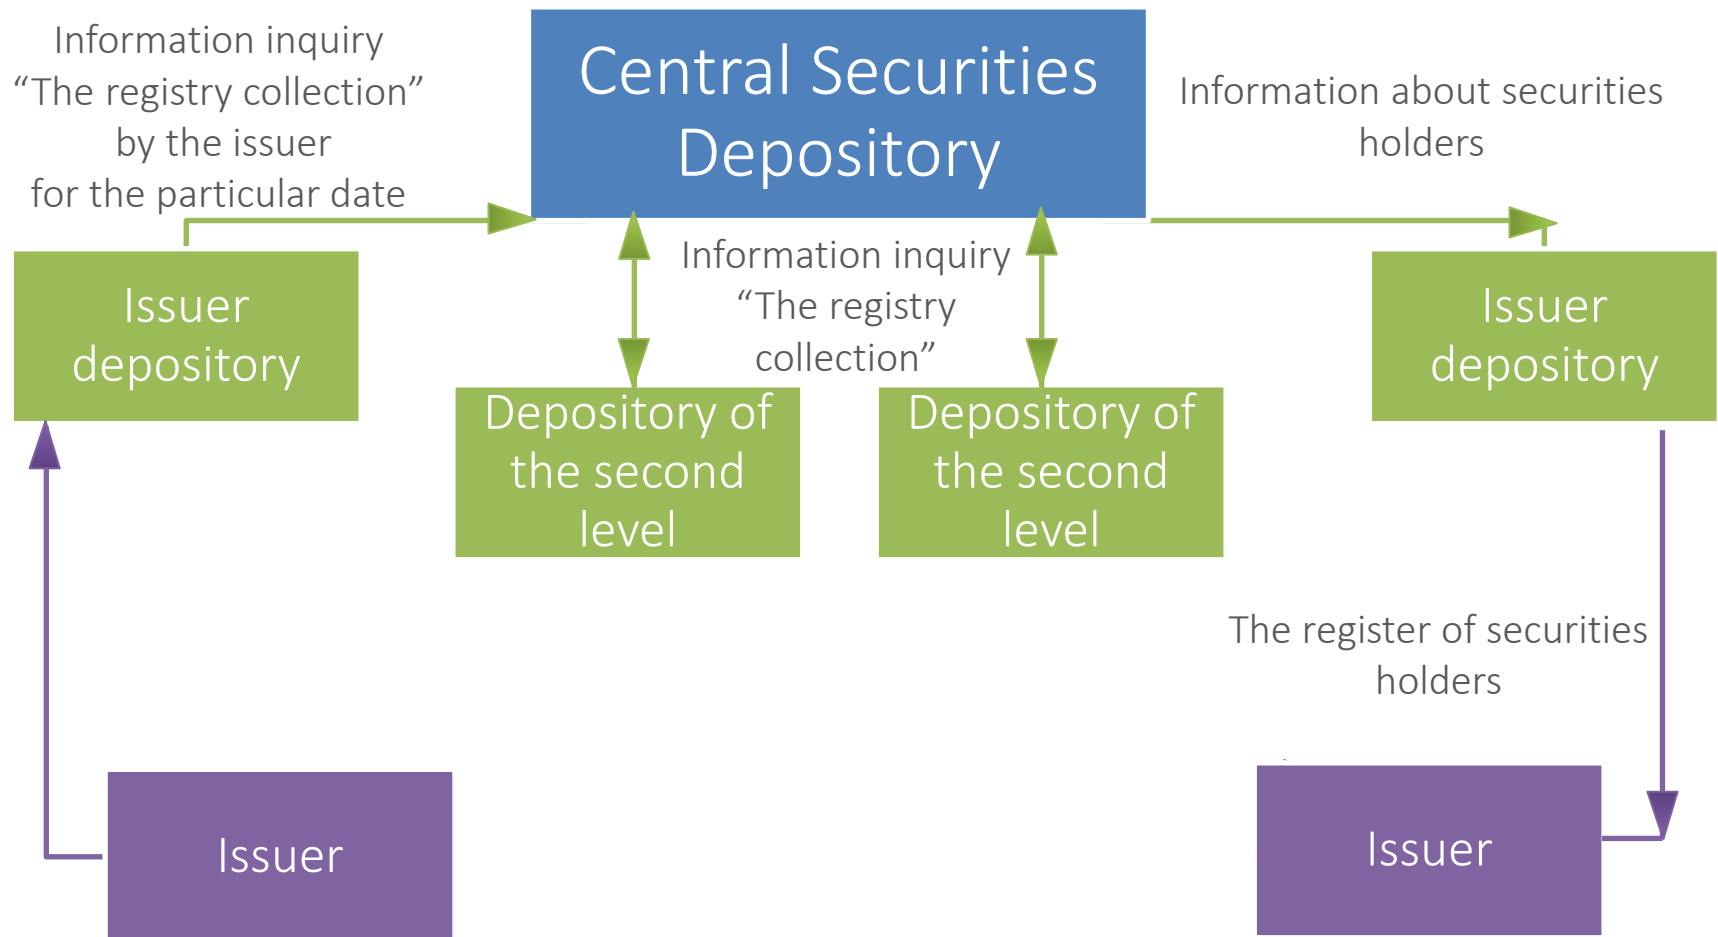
Information inquiry
“The registry collection”
by the issuer
for the particular date

Central Securities Depository

Information about securities holders

Issuer depository

Information inquiry
“The registry collection”

Depository of the second level

Depository of the second level

Issuer depository

The register of securities holders

Issuer

Issuer